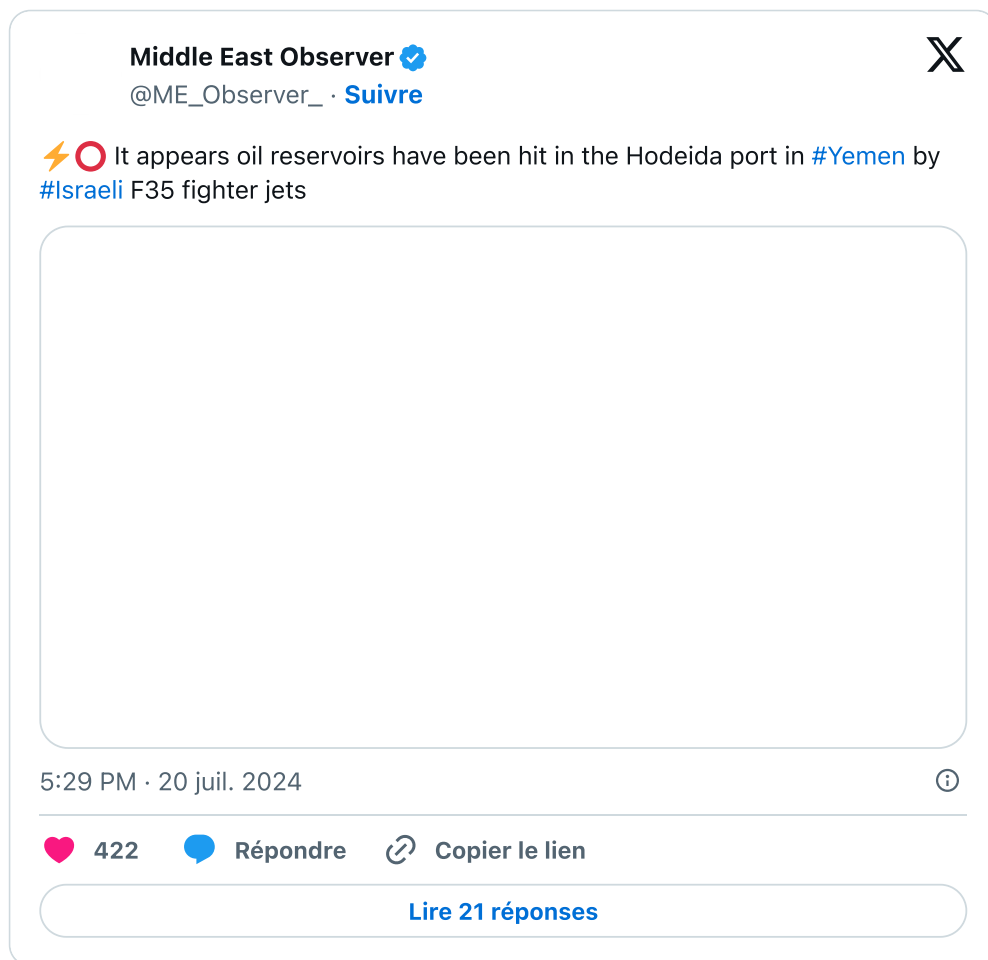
Middle East Observer
@ME_Observer_ · Suivre

⚡⭕ It appears oil reservoirs have been hit in the Hodeida port in #Yemen by #Israeli F35 fighter jets

5:29 PM · 20 juil. 2024

422 Répondre Copier le lien

Lire 21 réponses